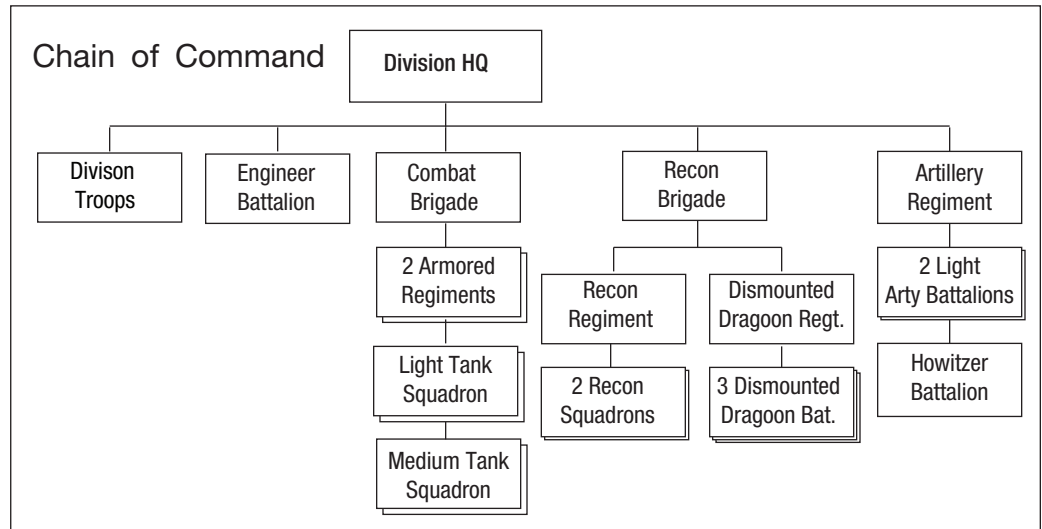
Chain of Command

Division HQ

Divison Troops

Engineer Battalion

Combat Brigade

2 Armored Regiments

Light Tank Squadron

Medium Tank Squadron

Recon Brigade

Recon Regiment

2 Recon Squadrons

Dismounted Dragoon Regt.

3 Dismounted Dragoon Bat.

Artillery Regiment

2 Light Arty Battalions

Howitzer Battalion